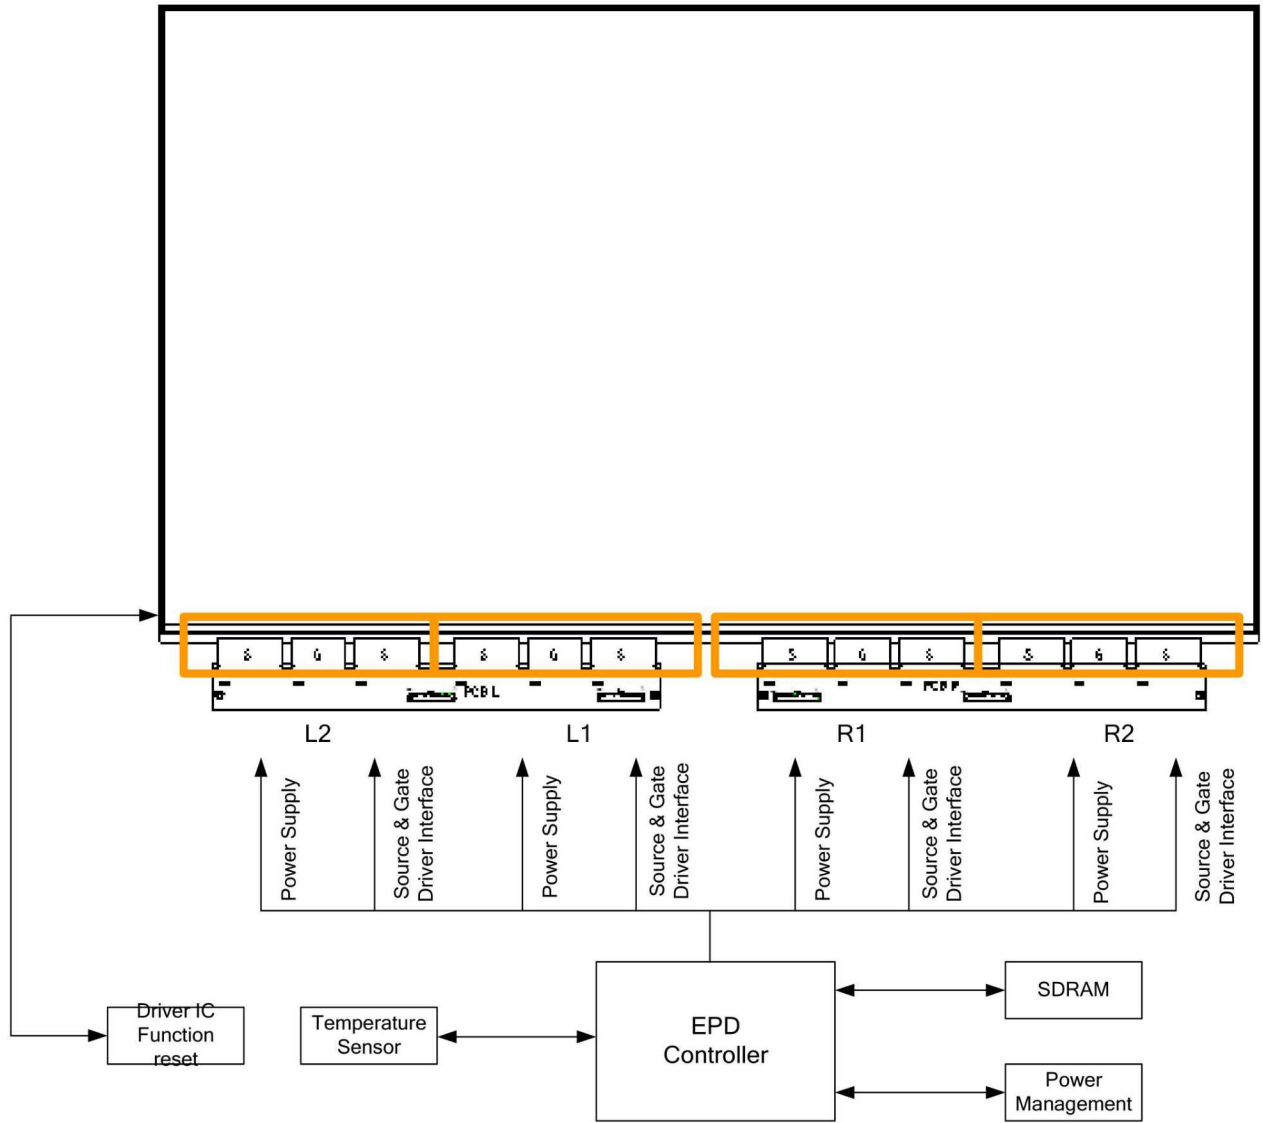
S G S S G S

PCB L

S G S S G S

PCB R

L2

L1

R1

R2

Power Supply

Source & Gate Driver Interface

Power Supply

Source & Gate Driver Interface

Power Supply

Source & Gate Driver Interface

Power Supply

Source & Gate Driver Interface

Driver IC Function reset

Temperature Sensor

EPD Controller

SDRAM

Power Management